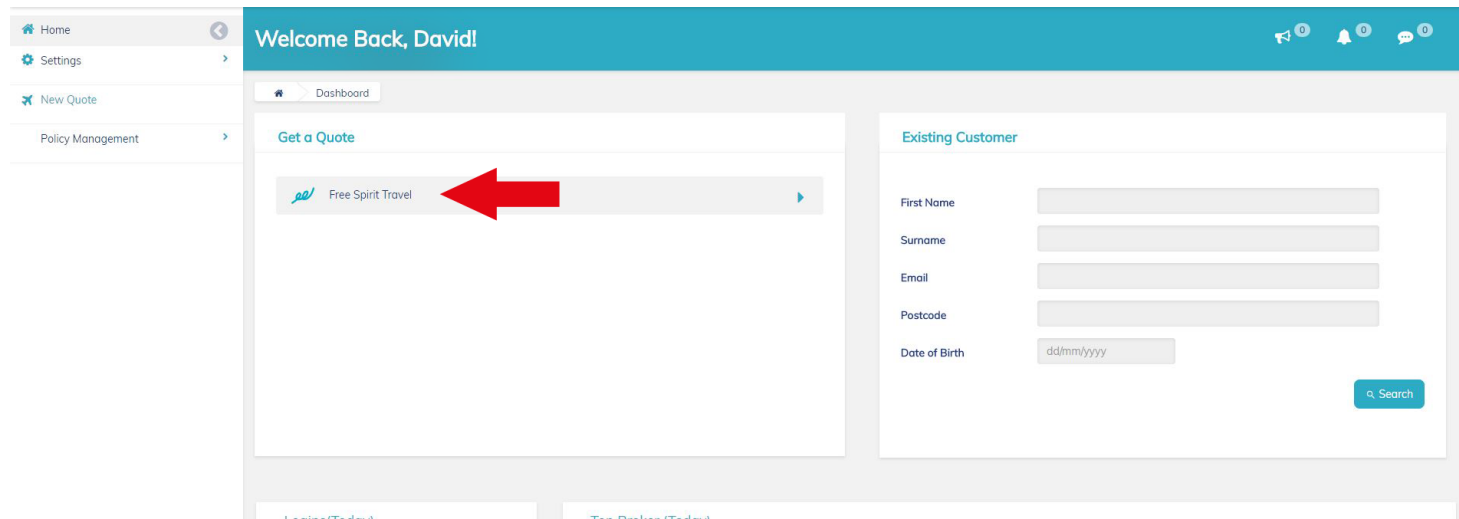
Home
Settings
New Quote
Policy Management

Welcome Back, David!

0 0 0

Dashboard

Get a Quote

Free Spirit Travel

Existing Customer

First Name

Surname

Email

Postcode

Date of Birth
dd/mm/yyyy

Search

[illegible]

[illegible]